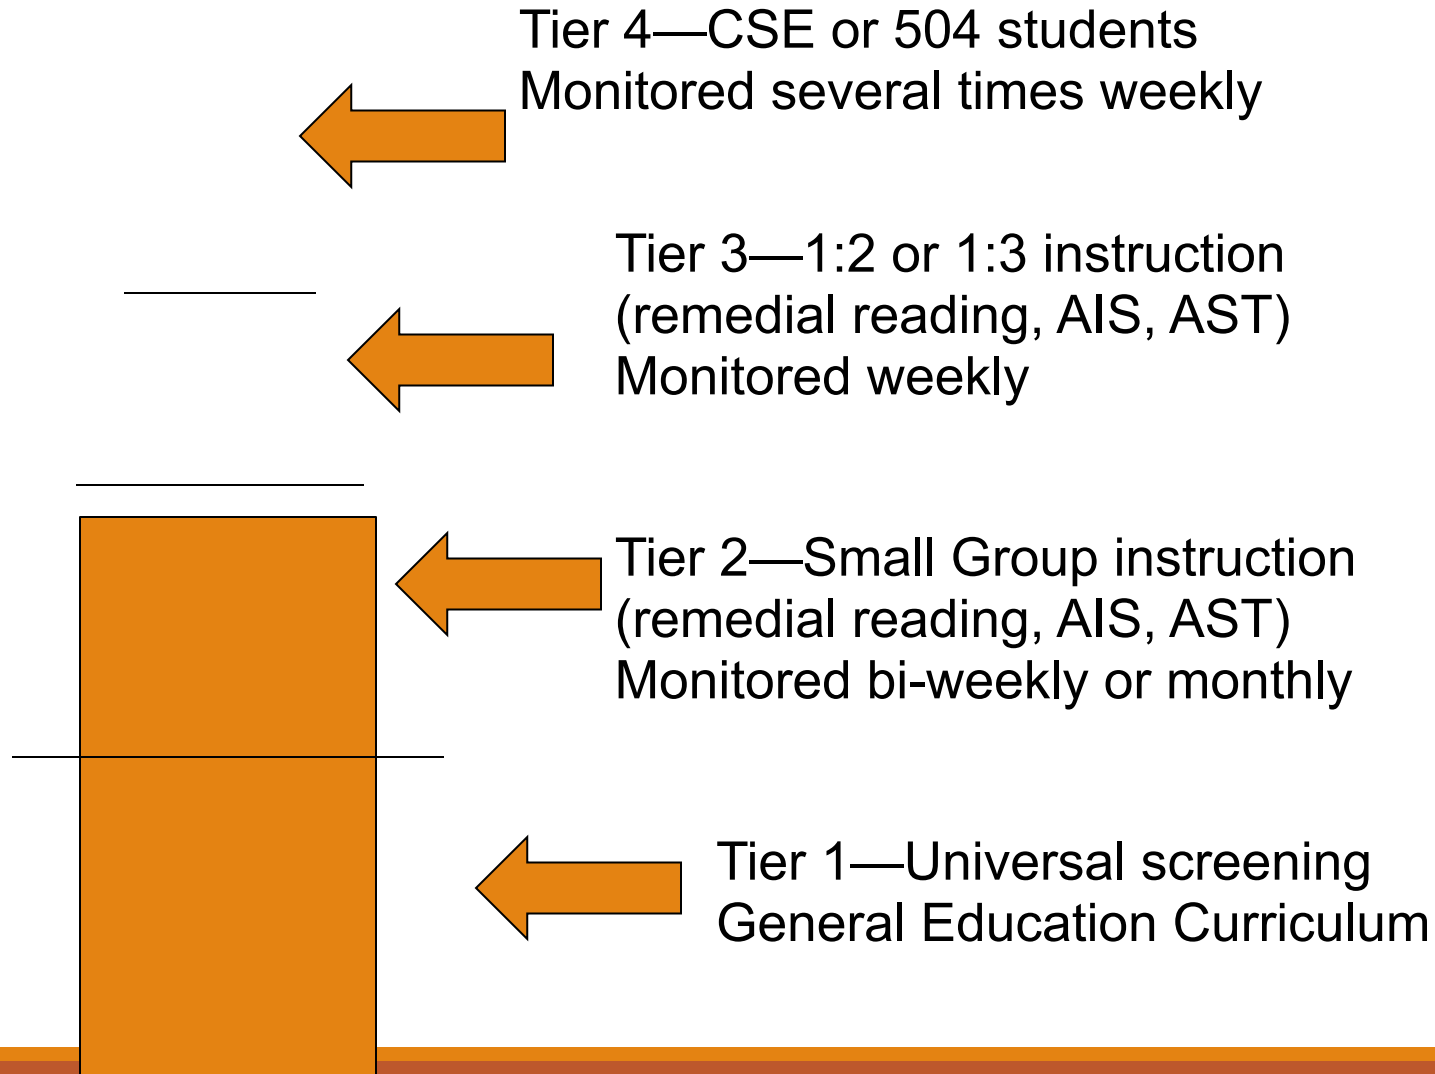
Tier 4—CSE or 504 students
Monitored several times weekly

Tier 3—1:2 or 1:3 instruction
(remedial reading, AIS, AST)
Monitored weekly

Tier 2—Small Group instruction
(remedial reading, AIS, AST)
Monitored bi-weekly or monthly

Tier 1—Universal screening
General Education Curriculum